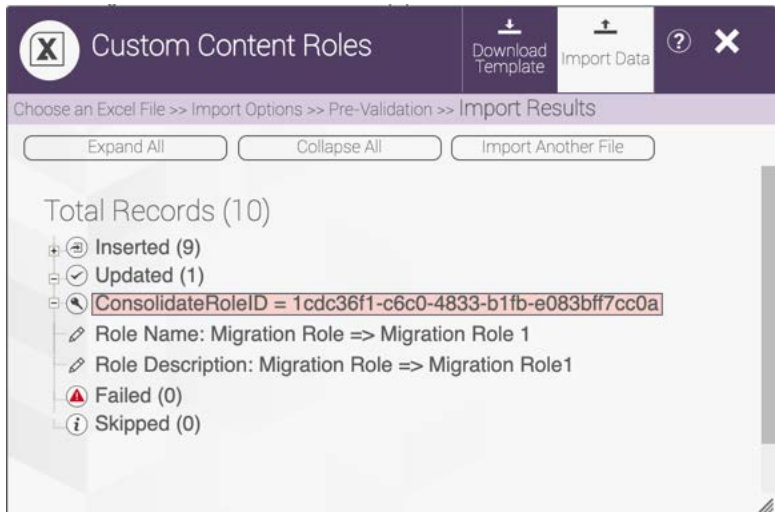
Custom Content Roles

Download Template

Import Data

Choose an Excel File >> Import Options >> Pre-Validation >> Import Results

Expand All

Collapse All

Import Another File

Total Records (10)

Inserted (9)

Updated (1)

ConsolidateRoleID = 1cdc36f1-c6c0-4833-b1fb-e083bff7cc0a

Role Name: Migration Role => Migration Role 1

Role Description: Migration Role => Migration Role1

Failed (0)

Skipped (0)